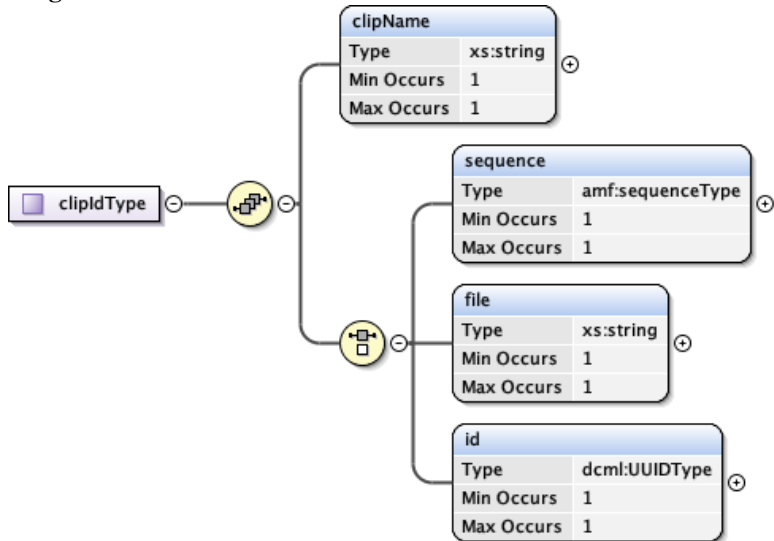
clipIdType

clipName

| Type | xs:string |
|---|---|
| Min Occurs | 1 |
| Max Occurs | 1 |

sequence

| Type | amf:sequenceType |
|---|---|
| Min Occurs | 1 |
| Max Occurs | 1 |

file

| Type | xs:string |
|---|---|
| Min Occurs | 1 |
| Max Occurs | 1 |

id

| Type | dcml:UUIDType |
|---|---|
| Min Occurs | 1 |
| Max Occurs | 1 |